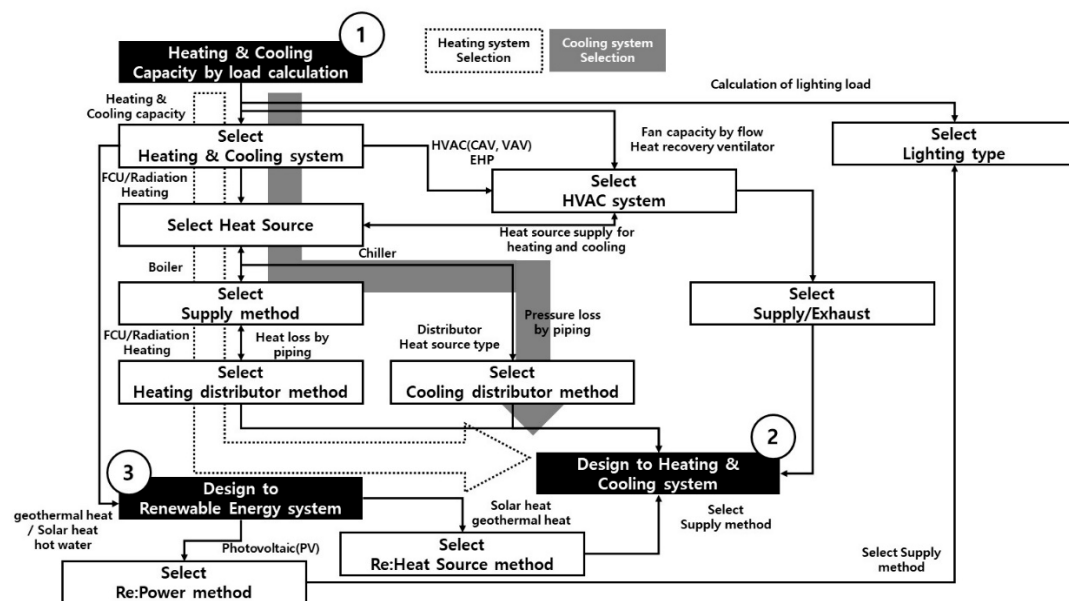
1

Heating & Cooling Capacity by load calculation

Heating system Selection

Cooling system Selection

Calculation of lighting load

Heating & Cooling capacity

Select Heating & Cooling system

HVAC(CAV, VAV) EHP

Fan capacity by flow Heat recovery ventilator

Select Lighting type

FCU/Radiation Heating

Select HVAC system

Select Heat Source

Heat source supply for heating and cooling

Boiler

Chiller

Select Supply method

Select Supply/Exhaust

FCU/Radiation Heating

Heat loss by piping

Distributor Heat source type

Pressure loss by piping

Select Heating distributor method

Select Cooling distributor method

2

Design to Heating & Cooling system

3

Design to Renewable Energy system

geothermal heat / Solar heat hot water

Solar heat geothermal heat

Select Supply method

Photovoltaic(PV)

Select Re:Heat Source method

Select Supply method

Select Re:Power method